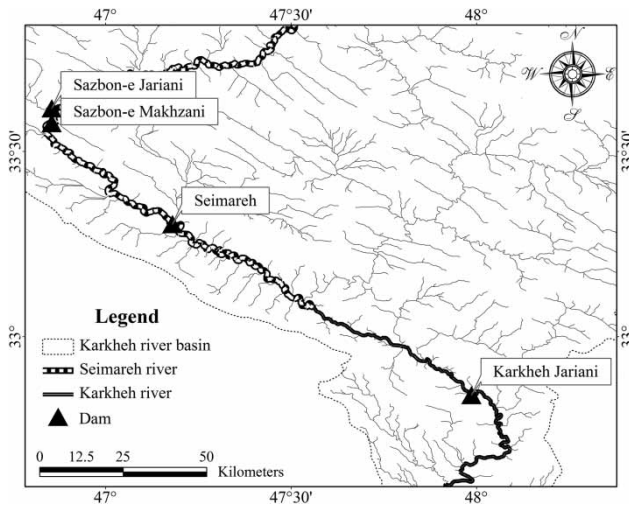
47°
47°30'
48°

33°30'
33°30'
33°
33°

N
W
E
S

Sazbon-e Jariani
Sazbon-e Makhzani
Seimareh
Karkheh Jariani

Legend
Karkheh river basin
Seimareh river
Karkheh river
Dam

0 12.5 25 50 Kilometers

47°
47°30'
48°